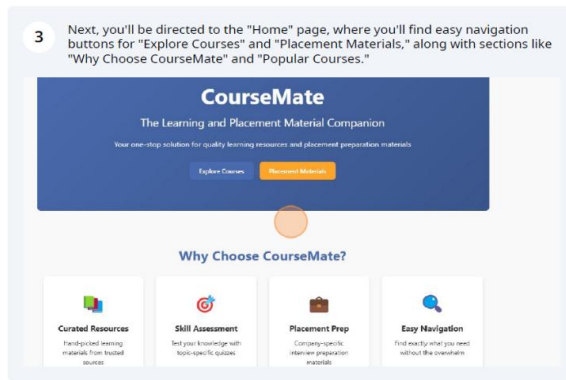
3

Next, you'll be directed to the "Home" page, where you'll find easy navigation buttons for "Explore Courses" and "Placement Materials," along with sections like "Why Choose CourseMate" and "Popular Courses."

CourseMate

The Learning and Placement Material Companion

Your one-stop solution for quality learning resources and placement preparation materials

Explore Courses

Placement Materials

Why Choose CourseMate?

Curated Resources

Hand-picked learning materials from trusted sources

Skill Assessment

Test your knowledge with topic-specific quizzes

Placement Prep

Company-specific interview preparation materials

Easy Navigation

Find exactly what you need without the overwhelm